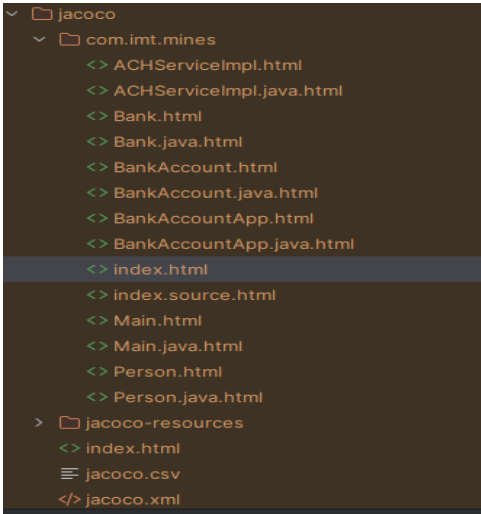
jacoco
com.imt.mines
<> ACHServiceImpl.html
<> ACHServiceImpl.java.html
<> Bank.html
<> Bank.java.html
<> BankAccount.html
<> BankAccount.java.html
<> BankAccountApp.html
<> BankAccountApp.java.html
<> index.html
<> index.source.html
<> Main.html
<> Main.java.html
<> Person.html
<> Person.java.html
jacoco-resources
<> index.html
jacoco.csv
</> jacoco.xml